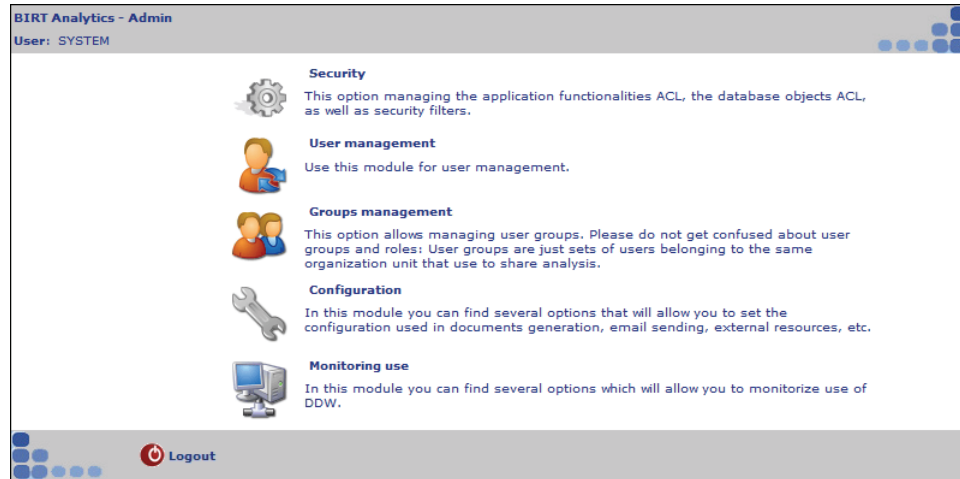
BIRT Analytics - Admin
User: SYSTEM

Security
This option managing the application functionalities ACL, the database objects ACL, as well as security filters.

User management
Use this module for user management.

Groups management
This option allows managing user groups. Please do not get confused about user groups and roles: User groups are just sets of users belonging to the same organization unit that use to share analysis.

Configuration
In this module you can find several options that will allow you to set the configuration used in documents generation, email sending, external resources, etc.

Monitoring use
In this module you can find several options which will allow you to monitorize use of DDW.

Logout